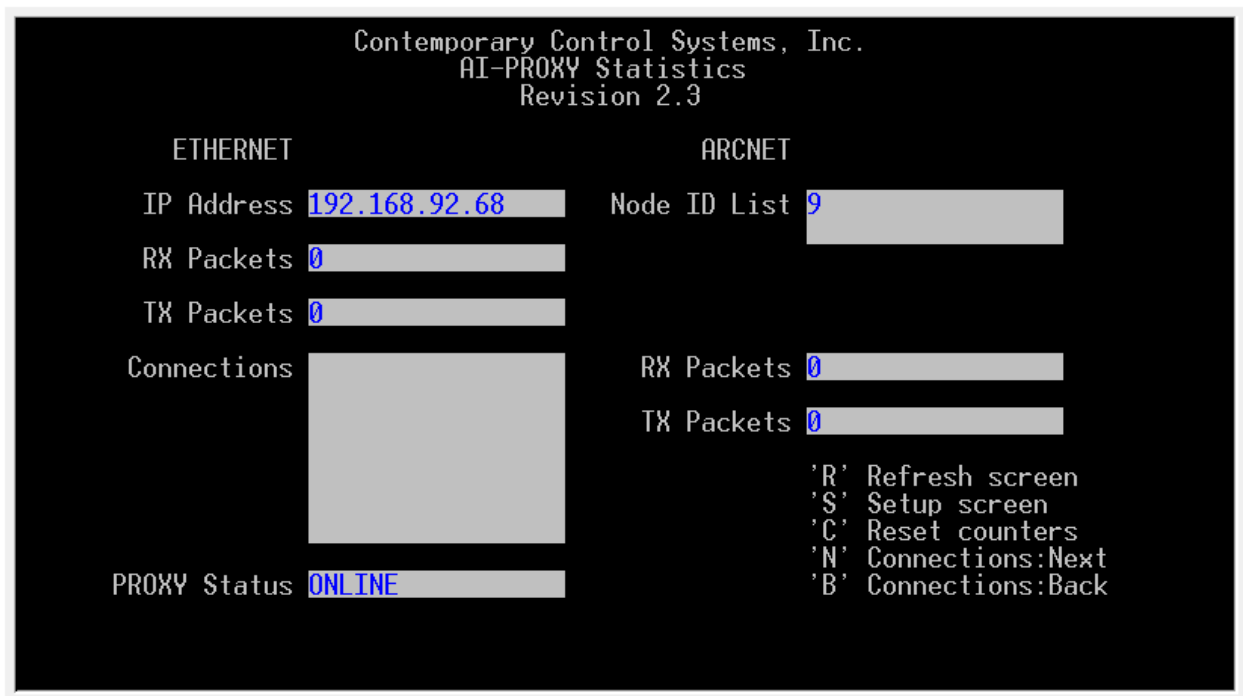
Contemporary Control Systems, Inc.
AI-PROXY Statistics
Revision 2.3

ETHERNET

IP Address 192.168.92.68

RX Packets 0

TX Packets 0

Connections

PROXY Status ONLINE

ARCNET

Node ID List 9

RX Packets 0

TX Packets 0

'R' Refresh screen
'S' Setup screen
'C' Reset counters
'N' Connections:Next
'B' Connections:Back